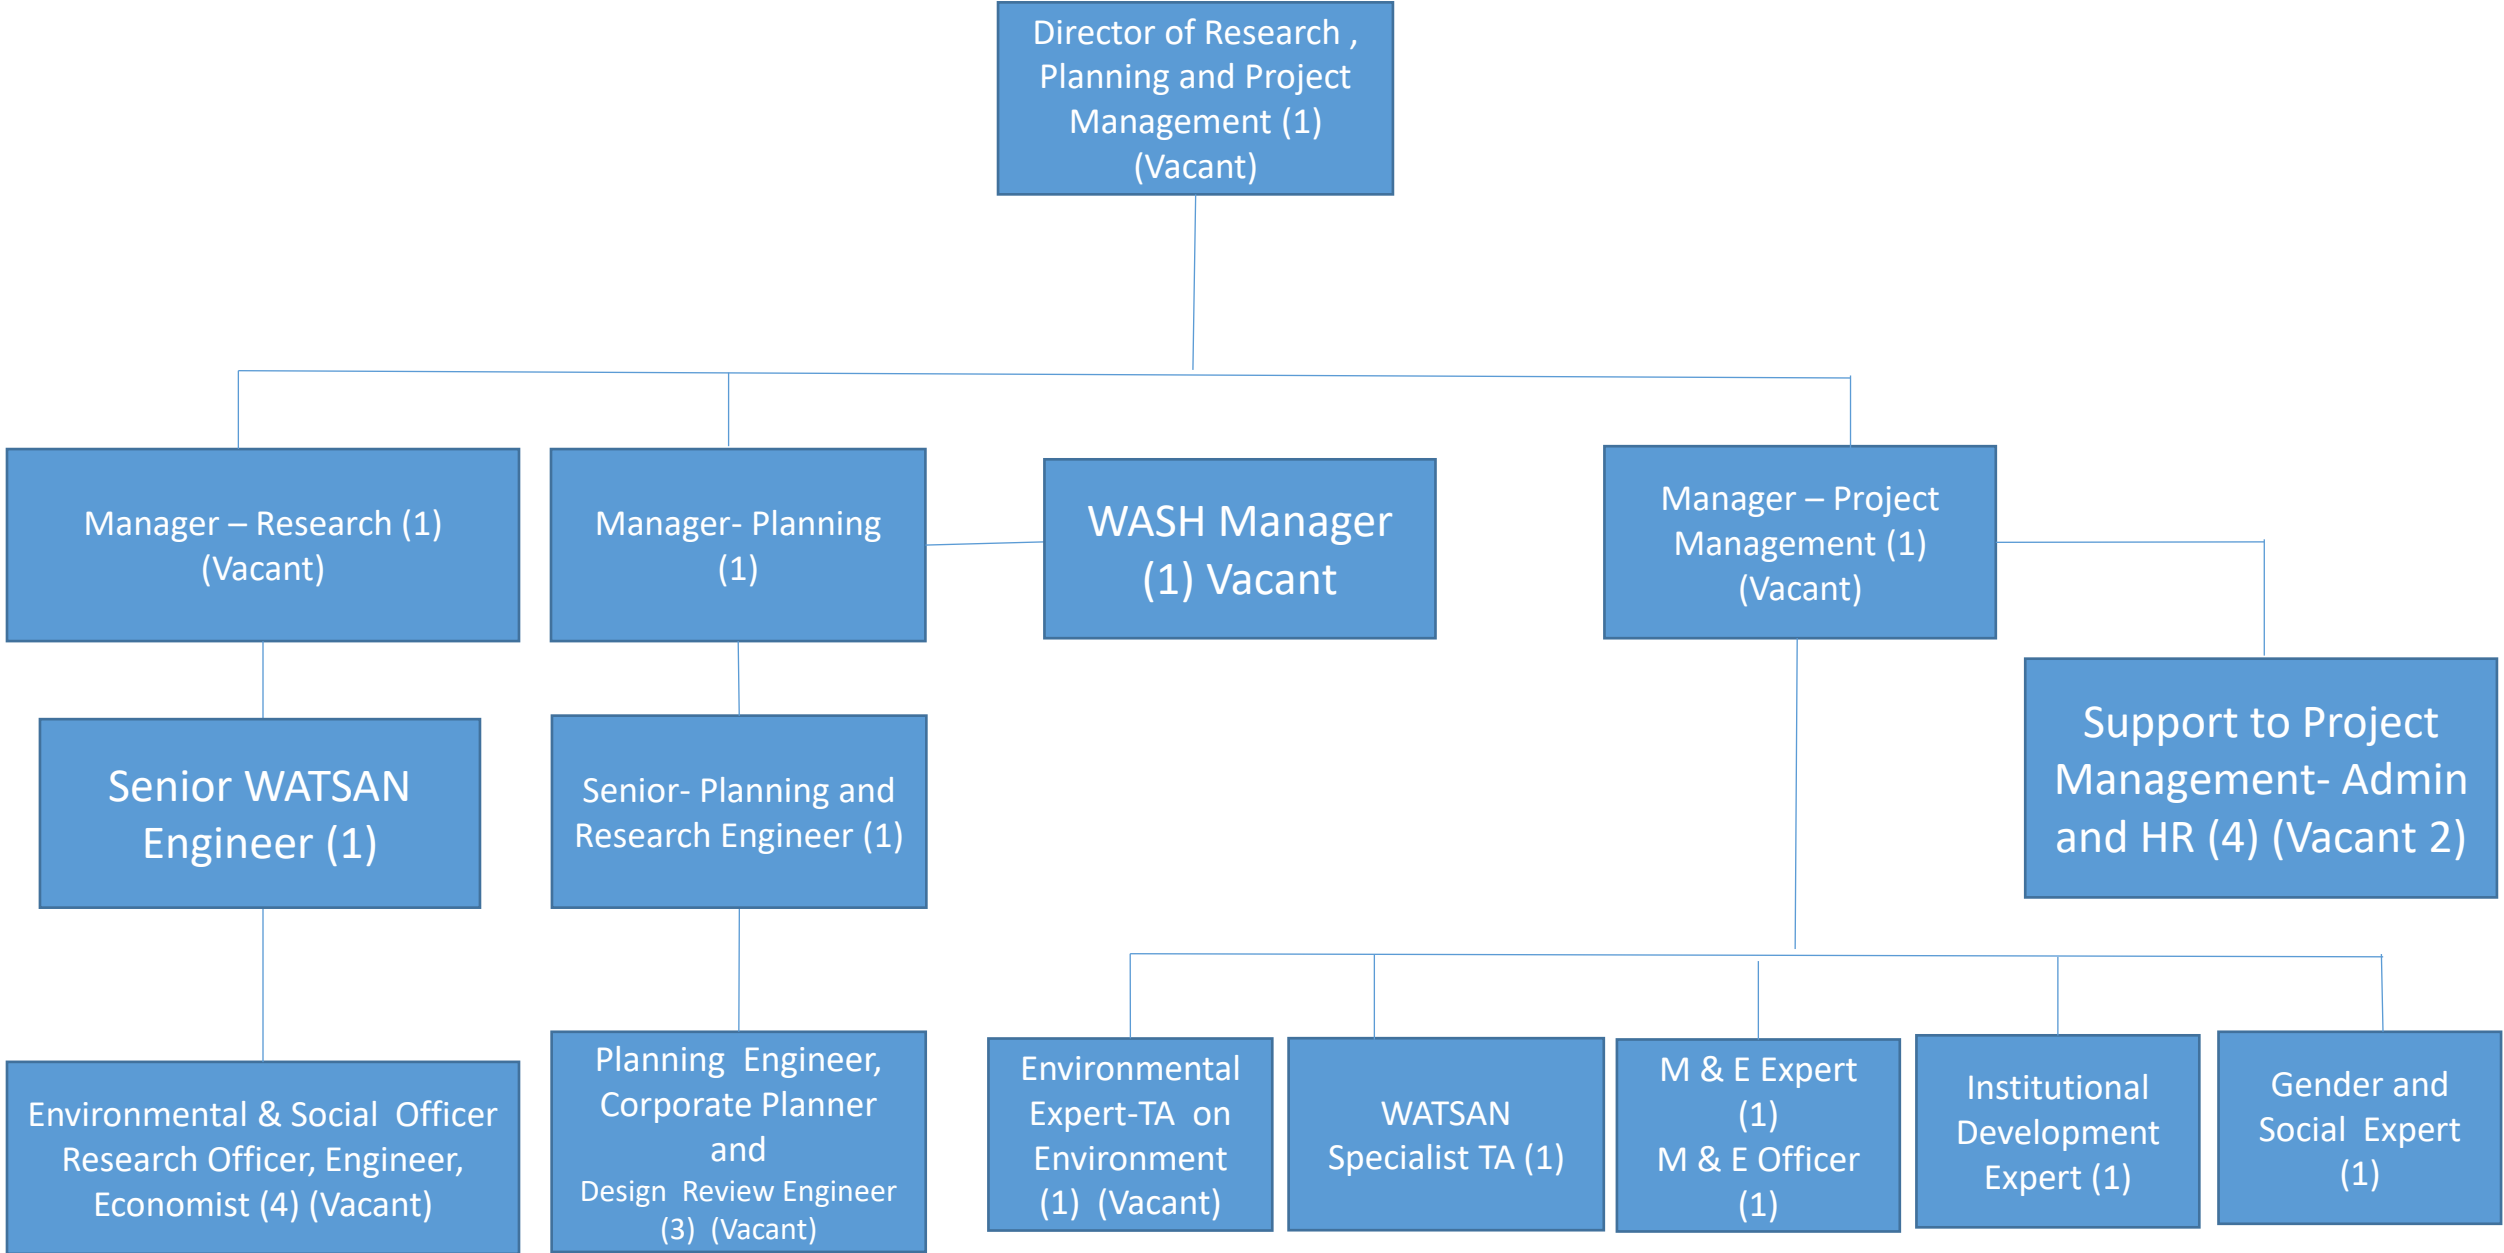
Director of Research , Planning and Project Management (1) (Vacant)

Manager – Research (1) (Vacant)

Manager- Planning (1)

WASH Manager (1) Vacant

Manager – Project Management (1) (Vacant)

Support to Project Management- Admin and HR (4) (Vacant 2)

Senior WATSAN Engineer (1)

Senior- Planning and Research Engineer (1)

Environmental & Social Officer Research Officer, Engineer, Economist (4) (Vacant)

Planning Engineer, Corporate Planner and Design Review Engineer (3) (Vacant)

Environmental Expert-TA on Environment (1) (Vacant)

WATSAN Specialist TA (1)

M & E Expert (1) M & E Officer (1)

Institutional Development Expert (1)

Gender and Social Expert (1)